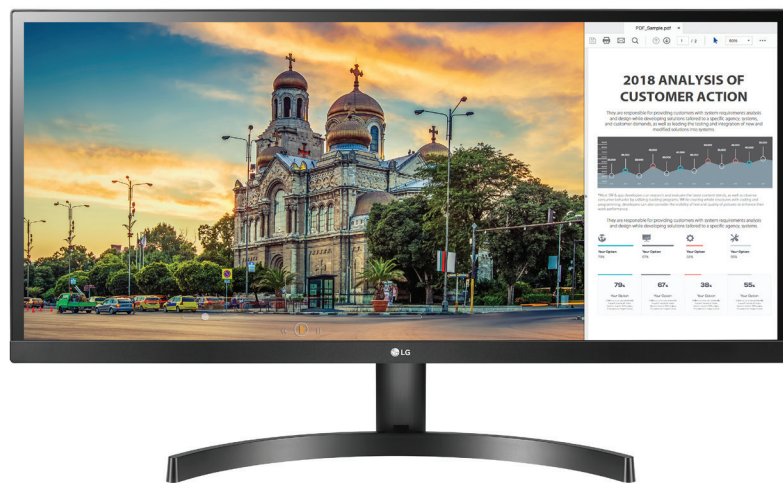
PDF_Sample.pdf

2018 ANALYSIS OF CUSTOMER ACTION

They are responsible for providing customers with system requirements analysis and design while developing solutions tailored to a specific agency, systems, and customer demands, as well as leading the testing and integration of new and modified solutions into systems.

They are responsible for providing customers with system requirements analysis and design while developing solutions tailored to a specific agency, systems.

Your Option

Your Option

Your Option

Your Option

79%

67%

38%

55%

Your Option

Your Option

Your Option

Your Option

LG